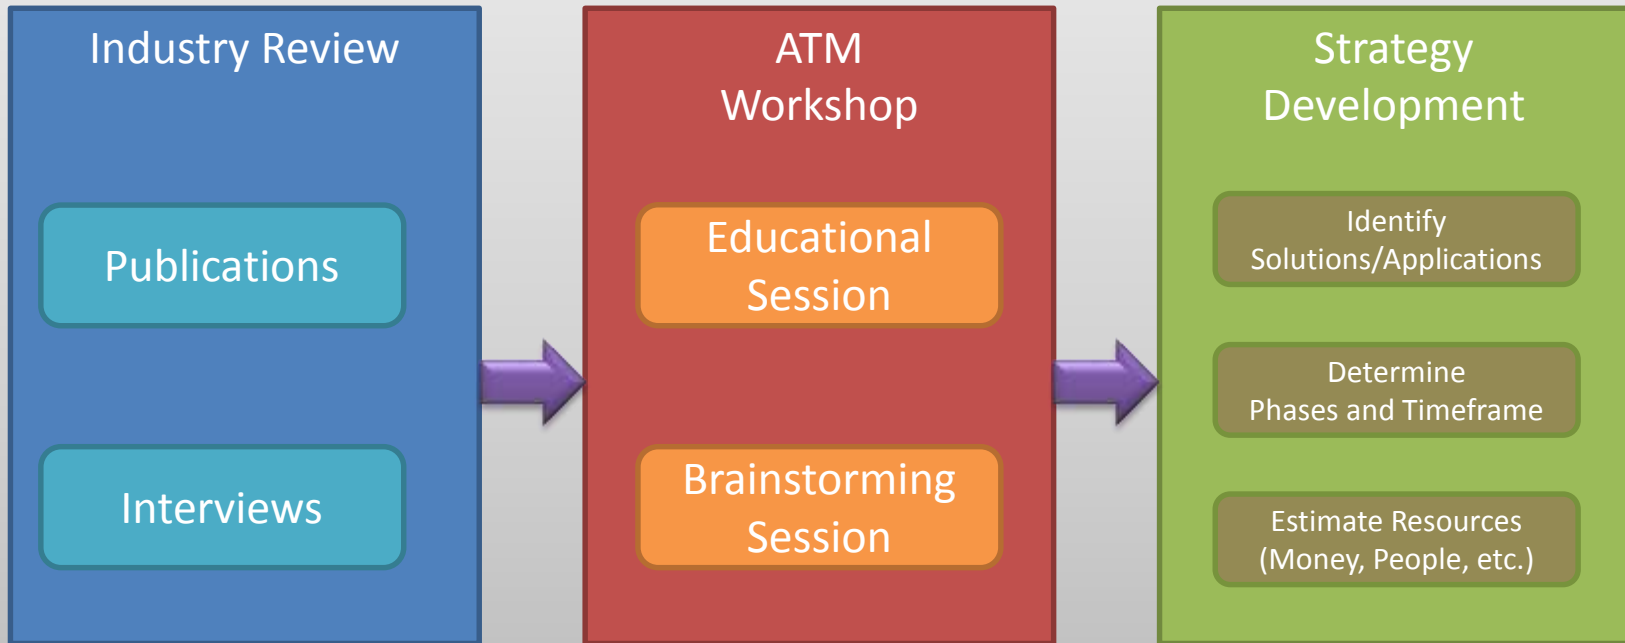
Industry Review

Publications

Interviews

ATM Workshop

Educational Session

Brainstorming Session

Strategy Development

Identify Solutions/Applications

Determine Phases and Timeframe

Estimate Resources (Money, People, etc.)